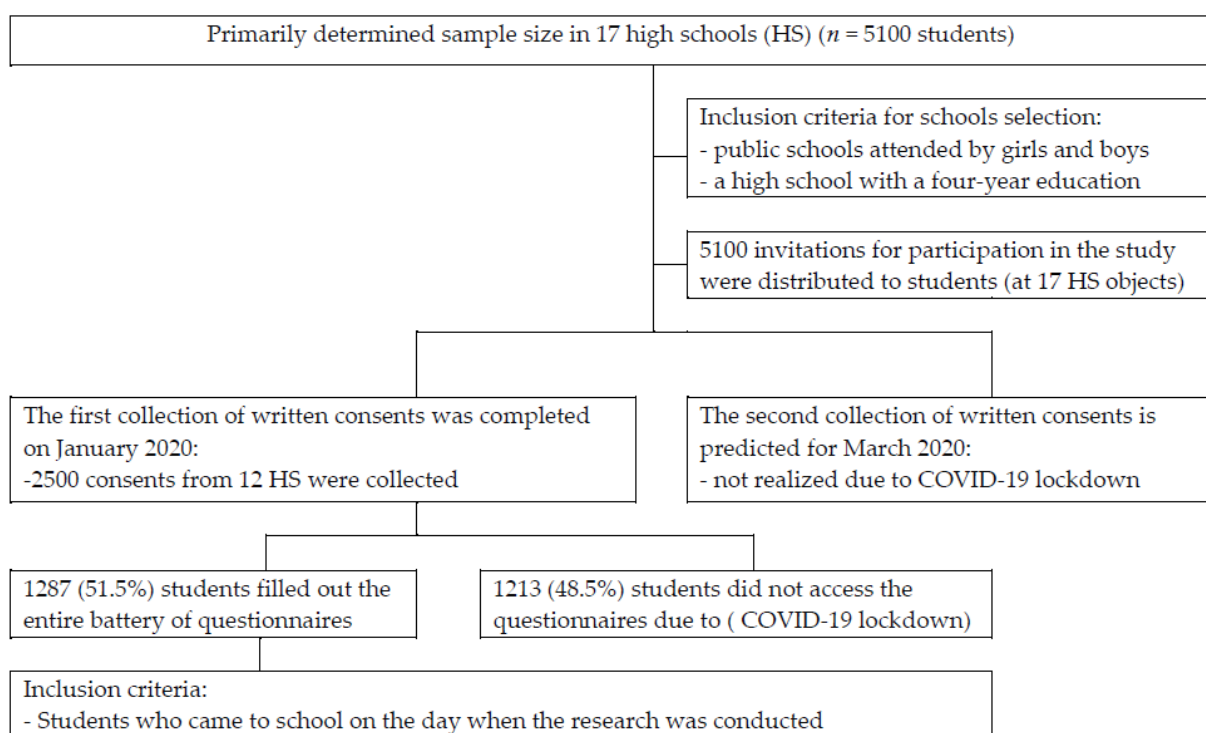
Primarily determined sample size in 17 high schools (HS) ($n$ = 5100 students)

Inclusion criteria for schools selection:
- public schools attended by girls and boys
- a high school with a four-year education

5100 invitations for participation in the study were distributed to students (at 17 HS objects)

The first collection of written consents was completed on January 2020:
-2500 consents from 12 HS were collected

The second collection of written consents is predicted for March 2020:
- not realized due to COVID-19 lockdown

1287 (51.5%) students filled out the entire battery of questionnaires

1213 (48.5%) students did not access the questionnaires due to ( COVID-19 lockdown)

Inclusion criteria:
- Students who came to school on the day when the research was conducted